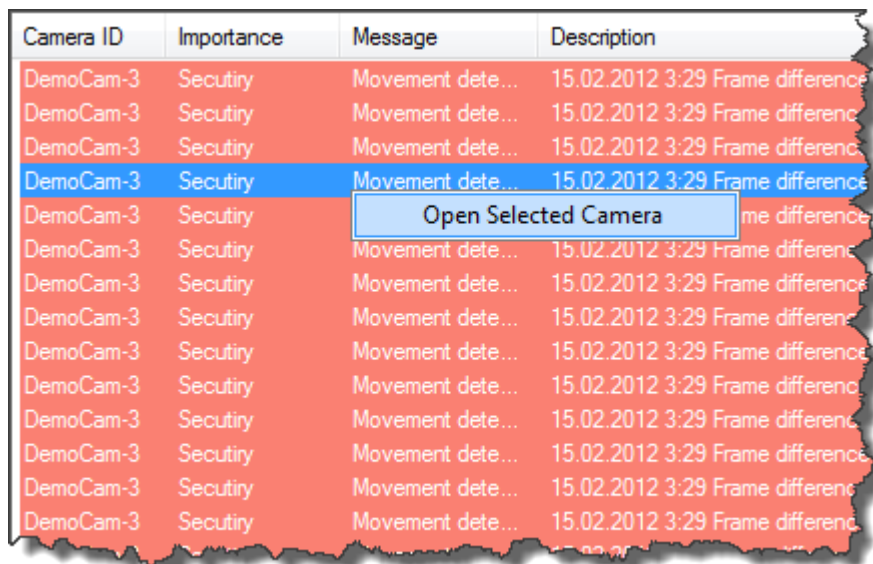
| Camera ID | Importance | Message | Description |
|---|---|---|---|
| DemoCam-3 | Secutiry | Movement dete... | 15.02.2012 3:29 Frame differenc |
| DemoCam-3 | Secutiry | Movement dete... | 15.02.2012 3:29 Frame differenc |
| DemoCam-3 | Secutiry | Movement dete... | 15.02.2012 3:29 Frame differenc |
| DemoCam-3 | Secutiry | Movement dete... | 15.02.2012 3:29 Frame difference |
| DemoCam-3 | Secutiry | | me difference |
| DemoCam-3 | Secutiry | Movement dete... | 15.02.2012 3:29 Frame differenc |
| DemoCam-3 | Secutiry | Movement dete... | 15.02.2012 3:29 Frame differenc |
| DemoCam-3 | Secutiry | Movement dete... | 15.02.2012 3:29 Frame differenc |
| DemoCam-3 | Secutiry | Movement dete... | 15.02.2012 3:29 Frame differenc |
| DemoCam-3 | Secutiry | Movement dete... | 15.02.2012 3:29 Frame differenc |
| DemoCam-3 | Secutiry | Movement dete... | 15.02.2012 3:29 Frame differenc |
| DemoCam-3 | Secutiry | Movement dete... | 15.02.2012 3:29 Frame differenc |
| DemoCam-3 | Secutiry | Movement dete... | 15.02.2012 3:29 Frame differenc |
| DemoCam-3 | Secutiry | Movement dete... | 15.02.2012 3:29 Frame differenc |

Open Selected Camera